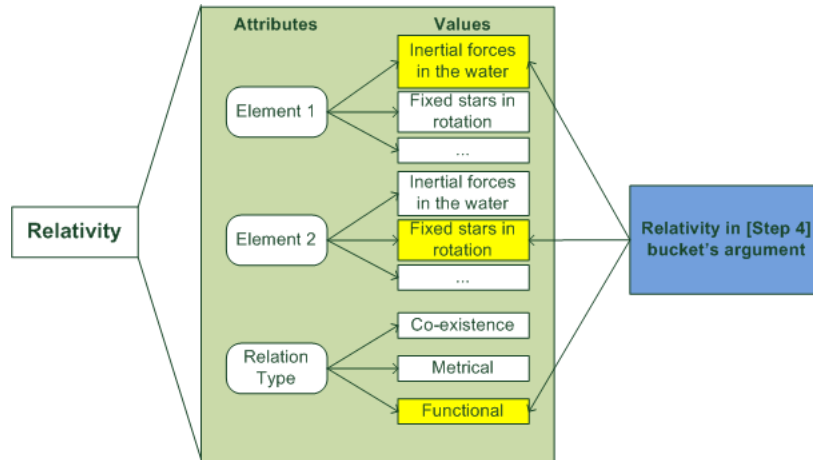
Relativity

Attributes

Values

Element 1

Inertial forces in the water

Fixed stars in rotation

...

Element 2

Inertial forces in the water

Fixed stars in rotation

...

Relation Type

Co-existence

Metrical

Functional

Relativity in [Step 4] bucket's argument